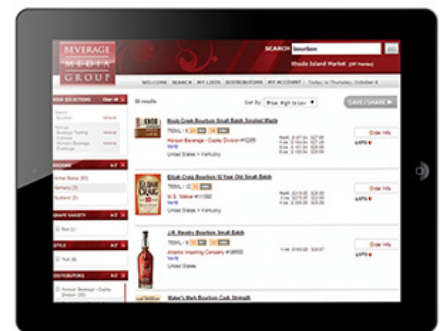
BEVERAGE MEDIA GROUP

SEARCH bourbon

Rhode Island Market

WELCOME SEARCH MY LISTS DISTRIBUTORS MY ACCOUNT Today is Thursday, October 6

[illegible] SELECTIONS Clear all

REGION

United States (88)

Kentucky (3)

Scotland (2)

GRAPE VARIETY

STYLE

DISTRIBUTORS

98 results

Sort By: Price: High to Low

SAVE / SHARE

Knob Creek Bourbon Small Batch Smoked Maple

Order Info

Elijah Craig Bourbon 12 Year Old Small Batch

Order Info

J.R. Revels Bourbon Small Batch

Order Info

Maker's Mark Bourbon Cask Strength